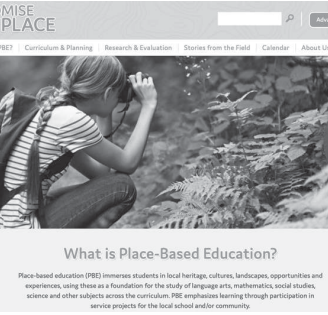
MISE PLACE

Adv

PBE? Curriculum & Planning Research & Evaluation Stories from the Field Calendar About U

What is Place-Based Education?

Place-based education (PBE) immerses students in local heritage, cultures, landscapes, opportunities and experiences, using these as a foundation for the study of language arts, mathematics, social studies, science and other subjects across the curriculum. PBE emphasizes learning through participation in service projects for the local school and/or community.